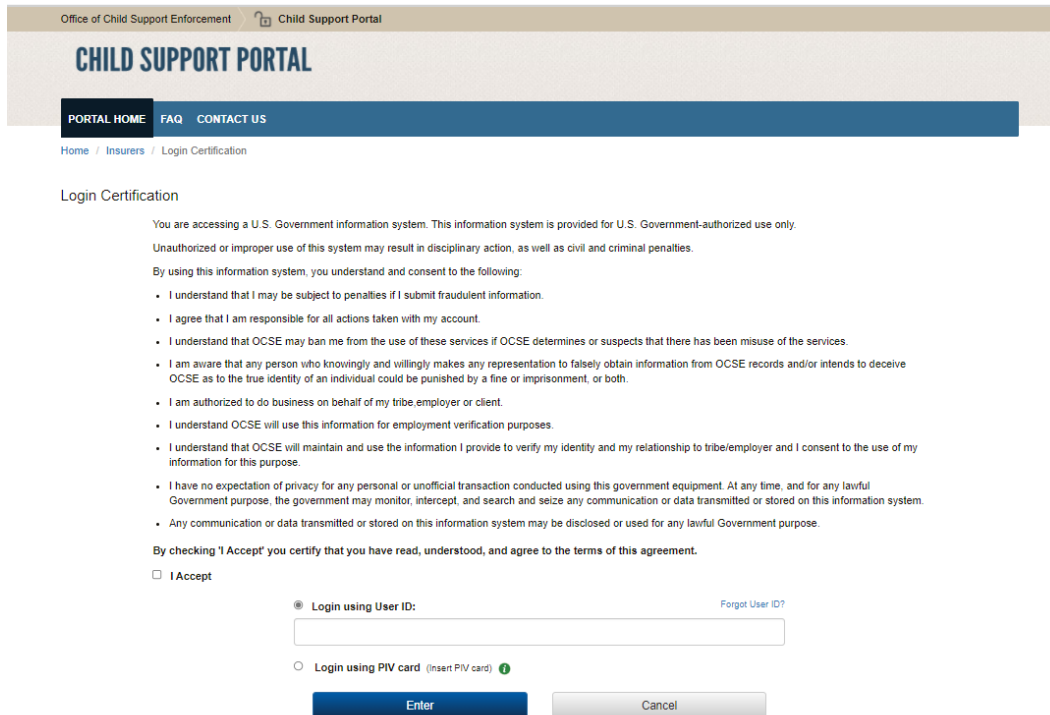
Office of Child Support Enforcement Child Support Portal

CHILD SUPPORT PORTAL

PORTAL HOME FAQ CONTACT US

Home / Insurers / Login Certification

Login Certification

You are accessing a U.S. Government information system. This information system is provided for U.S. Government-authorized use only.

Unauthorized or improper use of this system may result in disciplinary action, as well as civil and criminal penalties.

By using this information system, you understand and consent to the following:

- I understand that I may be subject to penalties if I submit fraudulent information.
- I agree that I am responsible for all actions taken with my account.
- I understand that OCSE may ban me from the use of these services if OCSE determines or suspects that there has been misuse of the services.
- I am aware that any person who knowingly and willingly makes any representation to falsely obtain information from OCSE records and/or intends to deceive OCSE as to the true identity of an individual could be punished by a fine or imprisonment, or both.
- I am authorized to do business on behalf of my tribe,employer or client.
- I understand OCSE will use this information for employment verification purposes.
- I understand that OCSE will maintain and use the information I provide to verify my identity and my relationship to tribe/employer and I consent to the use of my information for this purpose.
- I have no expectation of privacy for any personal or unofficial transaction conducted using this government equipment. At any time, and for any lawful Government purpose, the government may monitor, intercept, and search and seize any communication or data transmitted or stored on this information system.
- Any communication or data transmitted or stored on this information system may be disclosed or used for any lawful Government purpose.

By checking 'I Accept' you certify that you have read, understood, and agree to the terms of this agreement.

I Accept

Login using User ID: Forgot User ID?

Login using PIV card (Insert PIV card)

Enter Cancel